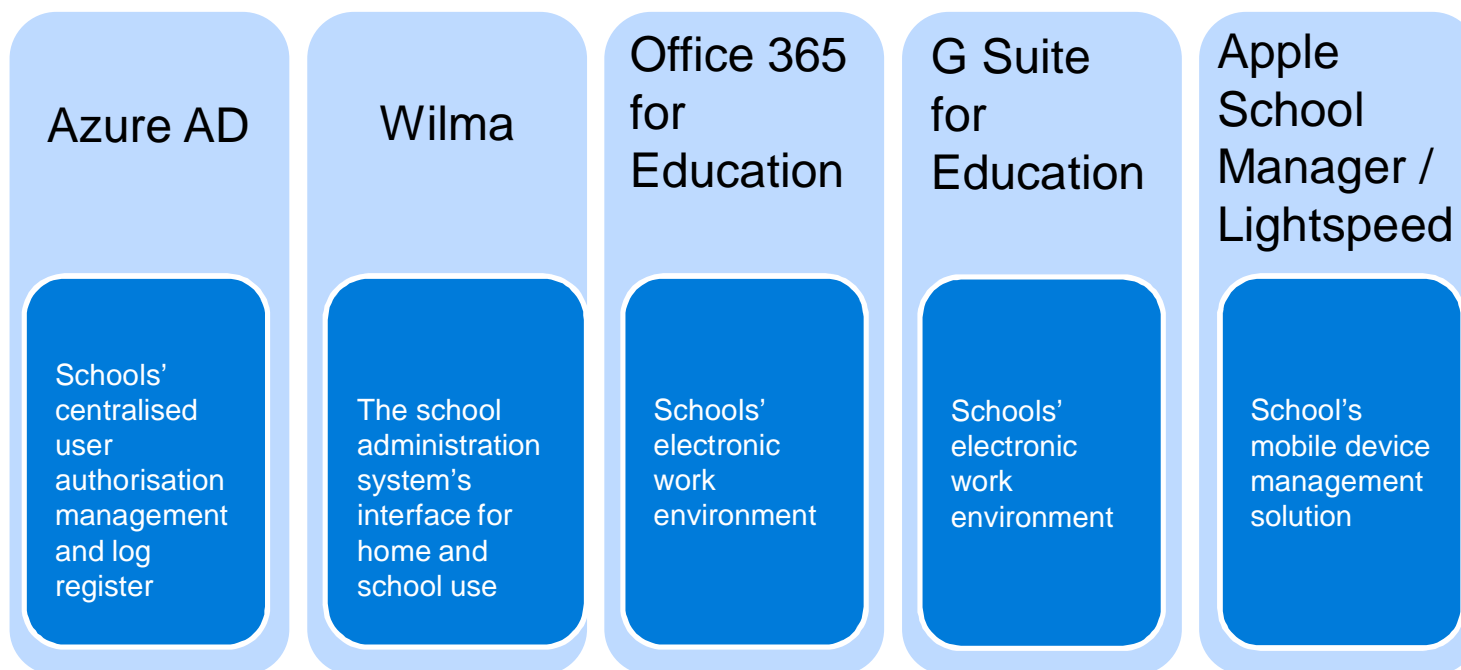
Azure AD

Schools' centralised user authorisation management and log register

Wilma

The school administration system's interface for home and school use

Office 365 for Education

Schools' electronic work environment

G Suite for Education

Schools' electronic work environment

Apple School Manager / Lightspeed

School's mobile device management solution